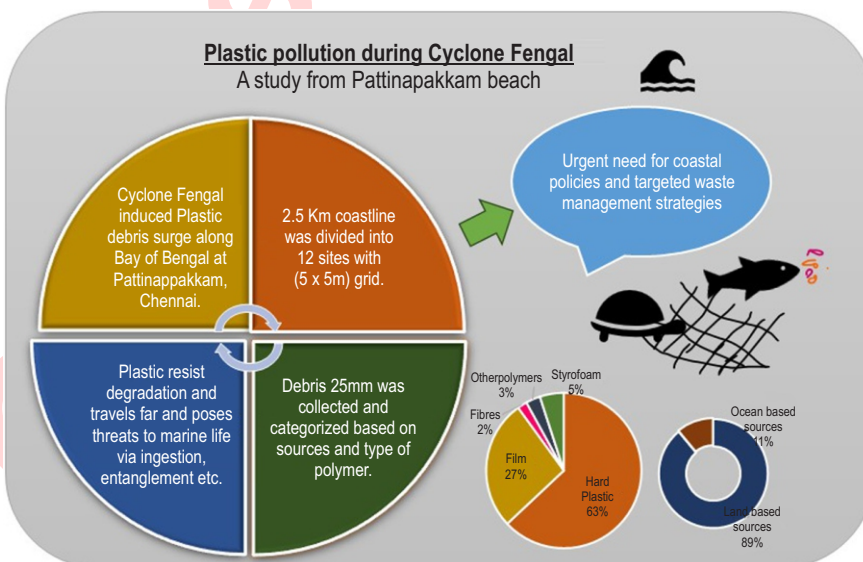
Plastic pollution during Cyclone Fengal
A study from Pattinapakkam beach

Cyclone Fengal induced Plastic debris surge along Bay of Bengal at Pattinappakkam, Chennai.

2.5 Km coastline was divided into 12 sites with (5 x 5m) grid.

Plastic resist degradation and travels far and poses threats to marine life via ingestion, entanglement etc.

Debris 25mm was collected and categorized based on sources and type of polymer.

Urgent need for coastal policies and targeted waste management strategies

Otherpolymers 3%
Styrofoam 5%
Fibres 2%
Film 27%
Hard Plastic 63%

Ocean based sources 11%
Land based sources 89%